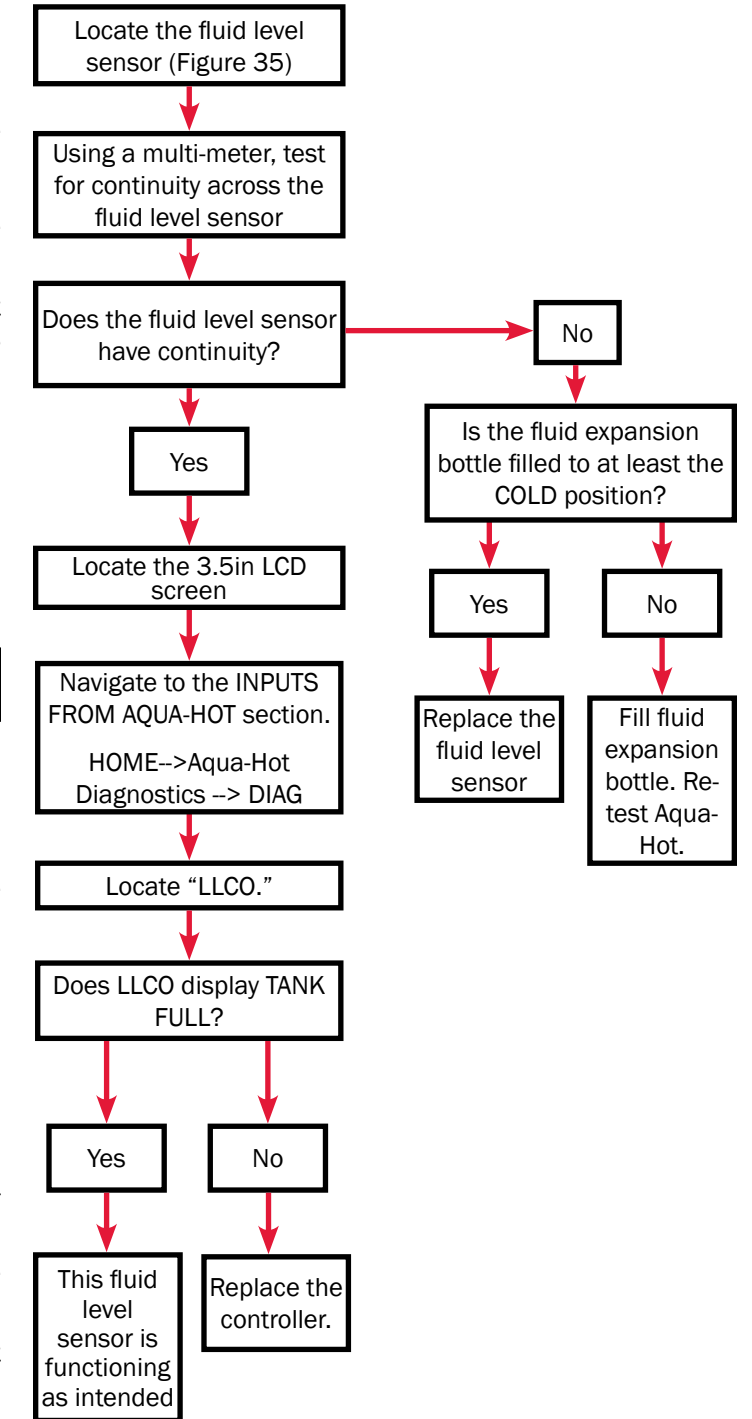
Locate the fluid level sensor (Figure 35)

Using a multi-meter, test for continuity across the fluid level sensor

Does the fluid level sensor have continuity?

No

Is the fluid expansion bottle filled to at least the COLD position?

Yes

No

Replace the fluid level sensor

Fill fluid expansion bottle. Retest Aqua-Hot.

Yes

Locate the 3.5in LCD screen

Navigate to the INPUTS FROM AQUA-HOT section.

HOME-->Aqua-Hot Diagnostics --> DIAG

Locate "LLCO."

Does LLCO display TANK FULL?

Yes

No

This fluid level sensor is functioning as intended

Replace the controller.